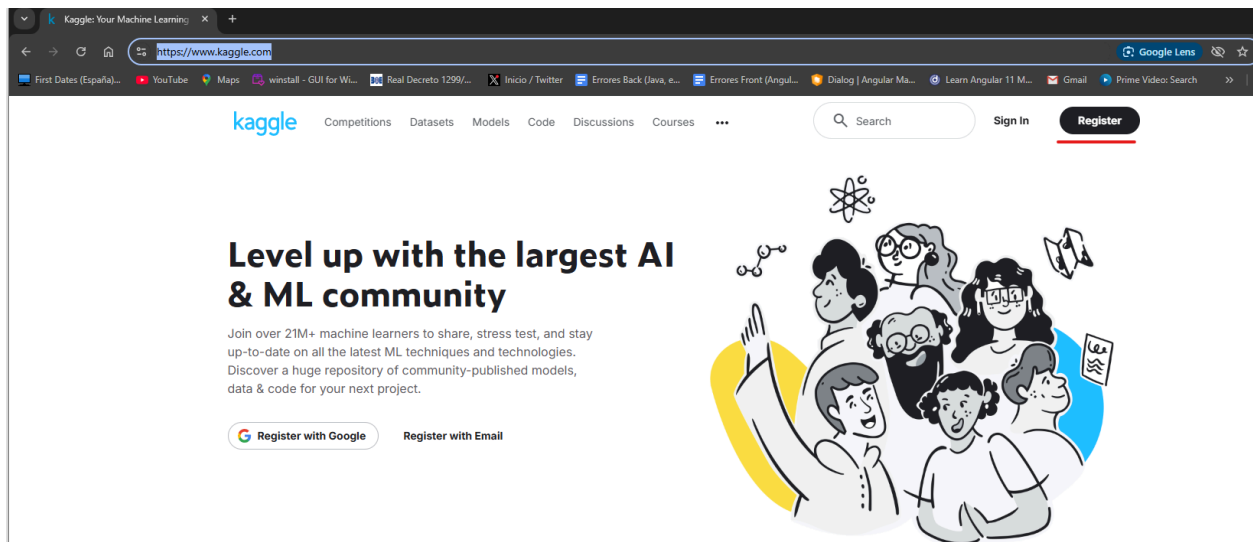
Kaggle: Your Machine Learning ×

https://www.kaggle.com

Google Lens

First Dates (España)... YouTube Maps winstall - GUI for Wi... Real Decreto 1299/... Inicio / Twitter Errores Back (Java, e... Errores Front (Angul... Dialog | Angular Ma... Learn Angular 11 M... Gmail Prime Video: Search »

kaggle Competitions Datasets Models Code Discussions Courses ••• Search Sign In Register

Level up with the largest AI & ML community

Join over 21M+ machine learners to share, stress test, and stay up-to-date on all the latest ML techniques and technologies. Discover a huge repository of community-published models, data & code for your next project.

Register with Google Register with Email